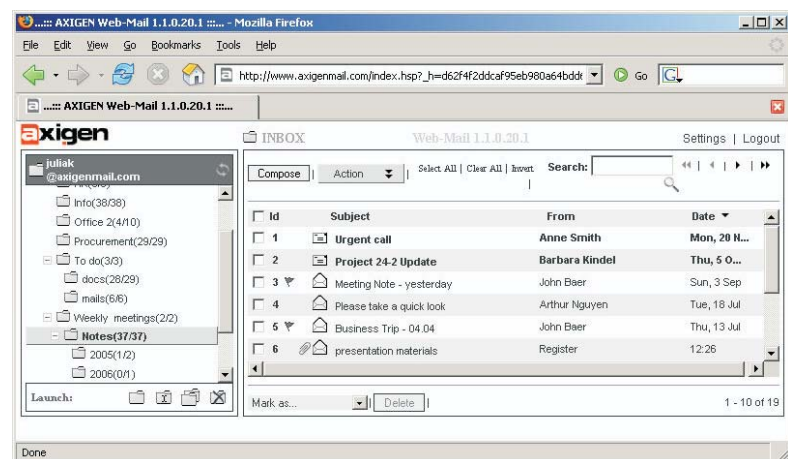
..::: AXIGEN Web-Mail 1.1.0.20.1 :::... - Mozilla Firefox

File Edit View Go Bookmarks Tools Help

http://www.axigenmail.com/index.hsp?_h=d62f4f2ddcaf95eb980a64bdd Go

..::: AXIGEN Web-Mail 1.1.0.20.1 :::...

axigen

INBOX

Web-Mail 1.1.0.20.1

Settings | Logout

juliak @axigenmail.com

Info(38/38)

Office 2(4/10)

Procurement(29/29)

To do(3/3)

docs(28/29)

mails(6/6)

Weekly meetings(2/2)

Notes(37/37)

2005(1/2)

2006(0/1)

Launch:

Compose | Action | Select All | Clear All | Invert Search:

| Id | Subject | From | Date |
|---|---|---|---|
| 1 | Urgent call | Anne Smith | Mon, 20 N... |
| 2 | Project 24-2 Update | Barbara Kindel | Thu, 5 O... |
| 3 | Meeting Note - yesterday | John Baer | Sun, 3 Sep |
| 4 | Please take a quick look | Arthur Nguyen | Tue, 18 Jul |
| 5 | Business Trip - 04.04 | John Baer | Thu, 13 Jul |
| 6 | presentation materials | Register | 12:26 |

Mark as... Delete

1 - 10 of 19

Done